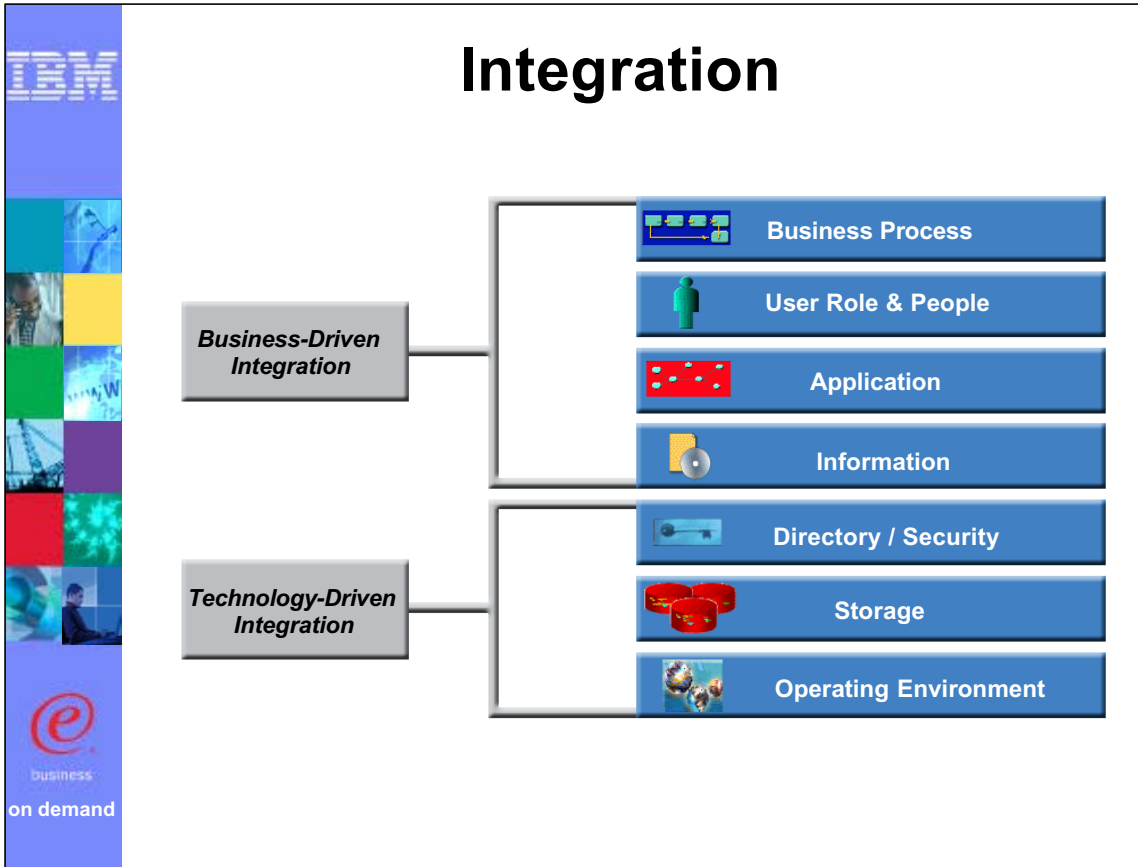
IBM

Integration

Business-Driven Integration

Technology-Driven Integration

Business Process

User Role & People

Application

Information

Directory / Security

Storage

Operating Environment

e business

on demand